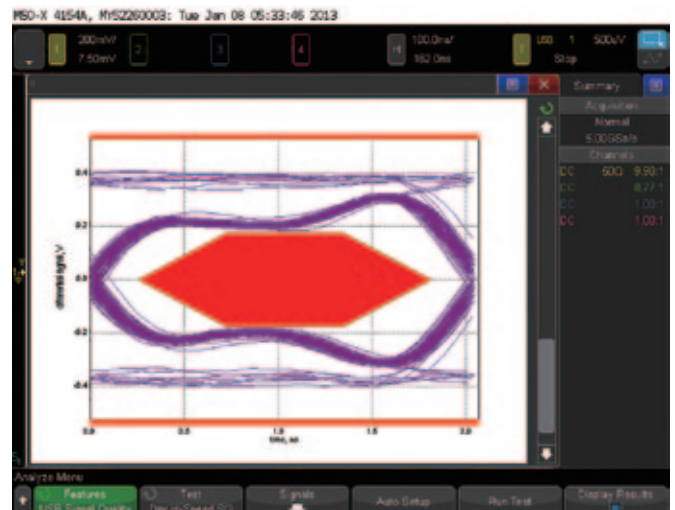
MSO-X 4154A, MY52260003: Tue Jan 08 05:33:46 2013

1 200mV/ 7.50mV
2
3
4
H 100.0ns/ 182.0ns
T USB 1 500uV Stop

Summary
Acquisition
Normal
5.00GSa/s
Channels
DC 50Ω 9.90:1
DC 8.27:1
DC 1.00:1
DC 1.00:1

0.4
0.2
0.0
-0.2
-0.4
differential signal, V
0.0 0.5 1.0 1.5 2.0
time, ns

Analyze Menu
Features
Test
Signals
Auto Setup
Run Test
Display Results